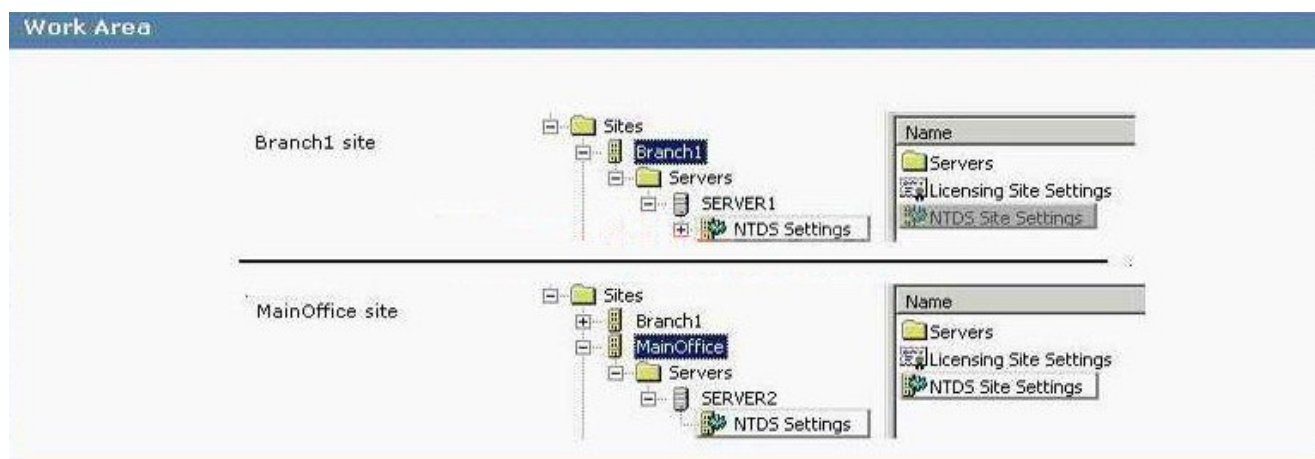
Work Area

Branch1 site

Sites
Branch1
Servers
SERVER1
NTDS Settings

Name
Servers
Licensing Site Settings
NTDS Site Settings

MainOffice site

Sites
Branch1
MainOffice
Servers
SERVER2
NTDS Settings

Name
Servers
Licensing Site Settings
NTDS Site Settings